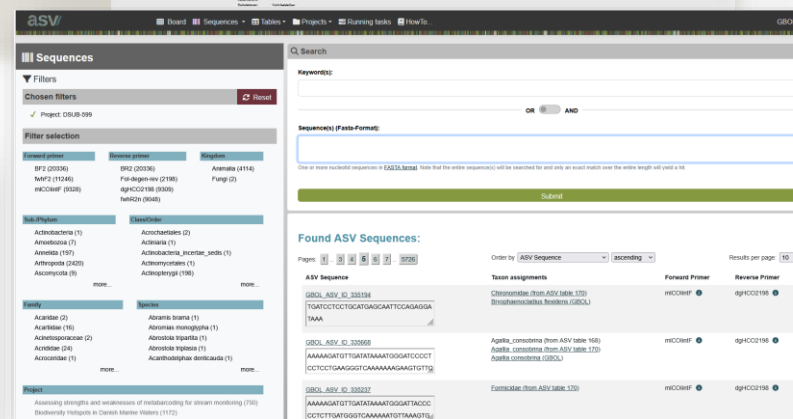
asv

Board Sequences Tables Projects Running tasks HowTo

GBO

Sequences

Filters

Chosen filters

Reset

✓ Project: DSUB-999

Filter selection

Forward primer
BF2 (20336)
fwhF2 (11246)
mlCOIintF (9328)

Reverse primer
BR2 (20336)
Fol-degen-rev (2198)
dgHCO2198 (9309)
fwhR2n (9048)

Kingdom
Animalia (4114)
Fungi (2)

Sub-Phylum
Actinobacteria (1)
Amoebozoa (7)
Annelida (197)
Arthropoda (2420)
Ascomycota (9)
more...

Class/Order
Acrochaetiales (2)
Actinaria (1)
Actinobacteria_incertae_sedis (1)
Actinomycetales (1)
Actinopterygii (196)
more...

Family
Acaridae (2)
Acartiidae (16)
Acinetosporaceae (2)
Acrididae (24)
Acrocordiae (1)
more...

Species
Abramis brama (1)
Abramis monoglypha (1)
Abrostola tripartita (1)
Abrostola triplasia (1)
Acanthodelphax denticauda (1)
more...

Project
Assessing strengths and weaknesses of metabarcoding for stream monitoring (750)
Biodiversity Hotspots in Danish Marine Waters (1172)

Search

Keyword(s):

OR AND

Sequence(s) (Fasta-Format):

One or more nucleotid sequences in FASTA format. Note that the entire sequence(s) will be searched for and only an exact match over the entire length will yield a hit.

Submit

Found ASV Sequences:

Pages: 1 3 4 5 6 7 ... 5726

Order by ASV Sequence ascending

Results per page: 10

| ASV Sequence | Taxon assignments | Forward Primer | Reverse Primer |
|---|---|---|---|
| GBOL_ASV_ID_335194 TGATCCTCCTGCATGAGCAATTCCAGAGGATAAA | Chironomidae (from ASV table 170) Bryophaenocladius flexidens (GBOL) | mlCOIintF | dgHCO2198 |
| GBOL_ASV_ID_335668 AAAAAGATGTTGATATAAAATGGGATCCCTCCTCCTGAAGGGTCAAAAAAAGAAGTGTTG | Agallia_consobrina (from ASV table 168) Agallia_consobrina (from ASV table 170) Agallia consobrina (GBOL) | mlCOIintF | dgHCO2198 |
| GBOL_ASV_ID_335237 AAAAAGATGTTGATATAAAATGGGATTACCCCTCTTGATGGGTCAAAAAATGTTAAAGTG | Formicidae (from ASV table 170) | mlCOIintF | dgHCO2198 |